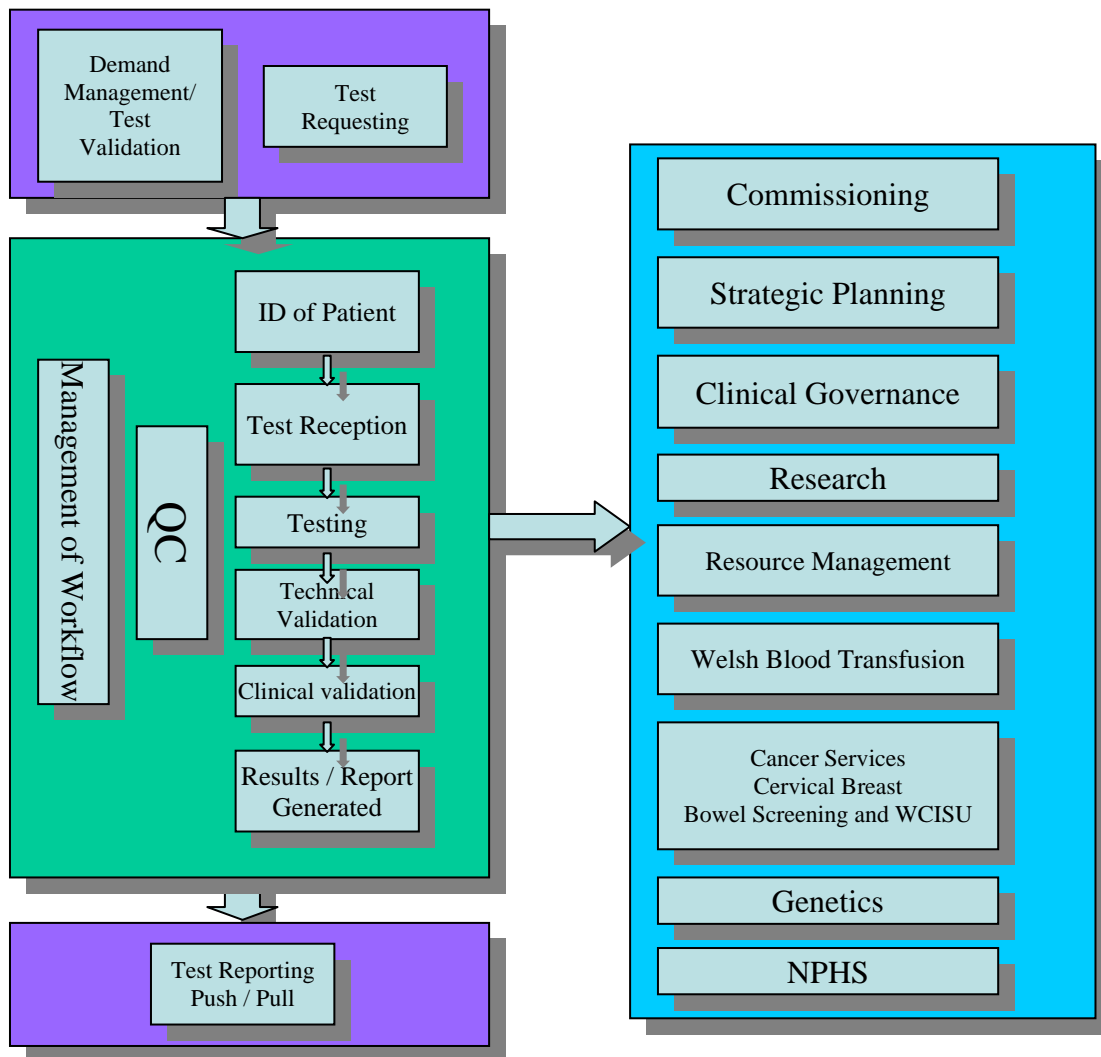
Demand Management/ Test Validation

Test Requesting

Management of Workflow

QC

ID of Patient

Test Reception

Testing

Technical Validation

Clinical validation

Results / Report Generated

Test Reporting Push / Pull

Commissioning

Strategic Planning

Clinical Governance

Research

Resource Management

Welsh Blood Transfusion

Cancer Services
Cervical Breast
Bowel Screening and WCISU

Genetics

NPHS